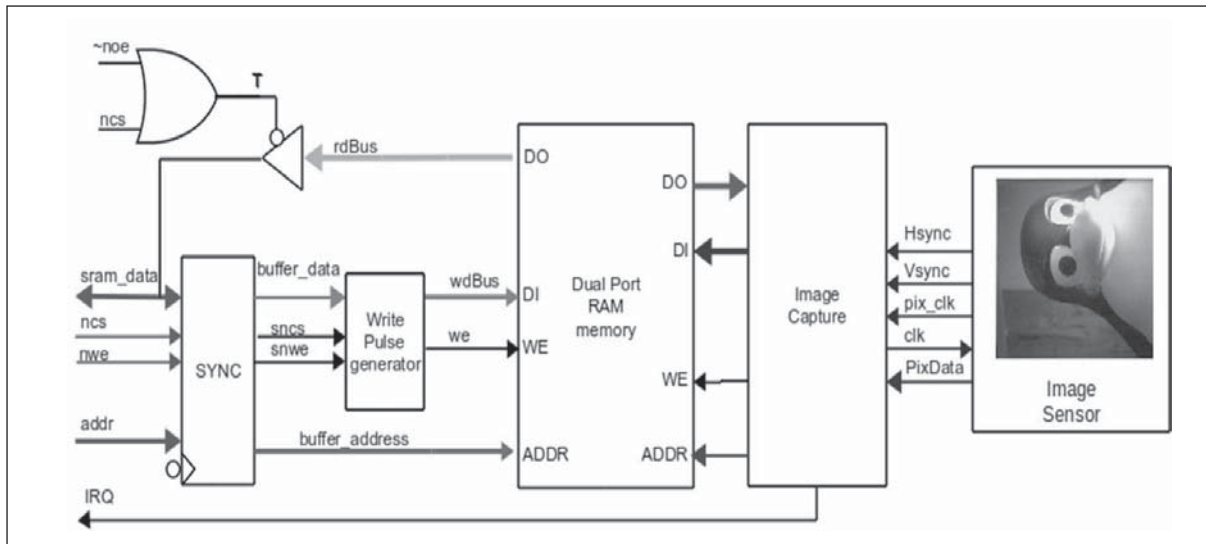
~noe
ncs
T
rdBus
DO
DO
DI
sram_data
buffer_data
wdBus
DI
Dual Port RAM memory
Image Capture
Hsync
Vsync
pix_clk
clk
PixData
ncs
nwe
SYNC
sncs
snwe
Write Pulse generator
we
WE
WE
Image Sensor
addr
buffer_address
ADDR
ADDR
IRQ